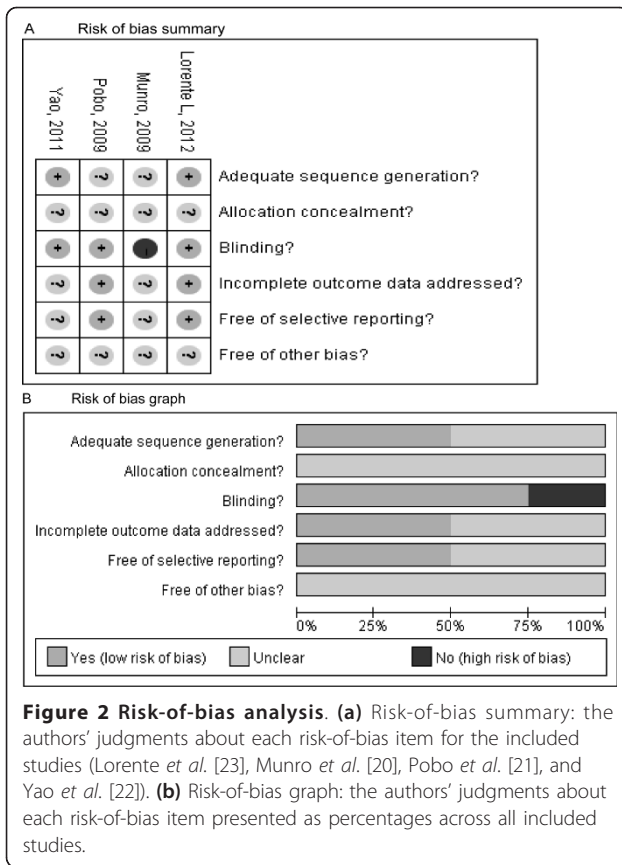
A Risk of bias summary

| Yao, 2011 | Pobo, 2009 | Munro, 2009 | Lorente L, 2012 | |
|---|---|---|---|---|
| + | ? | ? | + | Adequate sequence generation? |
| ? | ? | ? | ? | Allocation concealment? |
| + | + | - | + | Blinding? |
| ? | + | ? | + | Incomplete outcome data addressed? |
| ? | + | ? | + | Free of selective reporting? |
| ? | ? | ? | ? | Free of other bias? |

B Risk of bias graph

Adequate sequence generation?

Allocation concealment?

Blinding?

Incomplete outcome data addressed?

Free of selective reporting?

Free of other bias?

0% 25% 50% 75% 100%

Yes (low risk of bias) Unclear No (high risk of bias)

**Figure 2 Risk-of-bias analysis**. **(a)** Risk-of-bias summary: the authors' judgments about each risk-of-bias item for the included studies (Lorente *et al*. [23], Munro *et al*. [20], Pobo *et al*. [21], and Yao *et al*. [22]). **(b)** Risk-of-bias graph: the authors' judgments about each risk-of-bias item presented as percentages across all included studies.